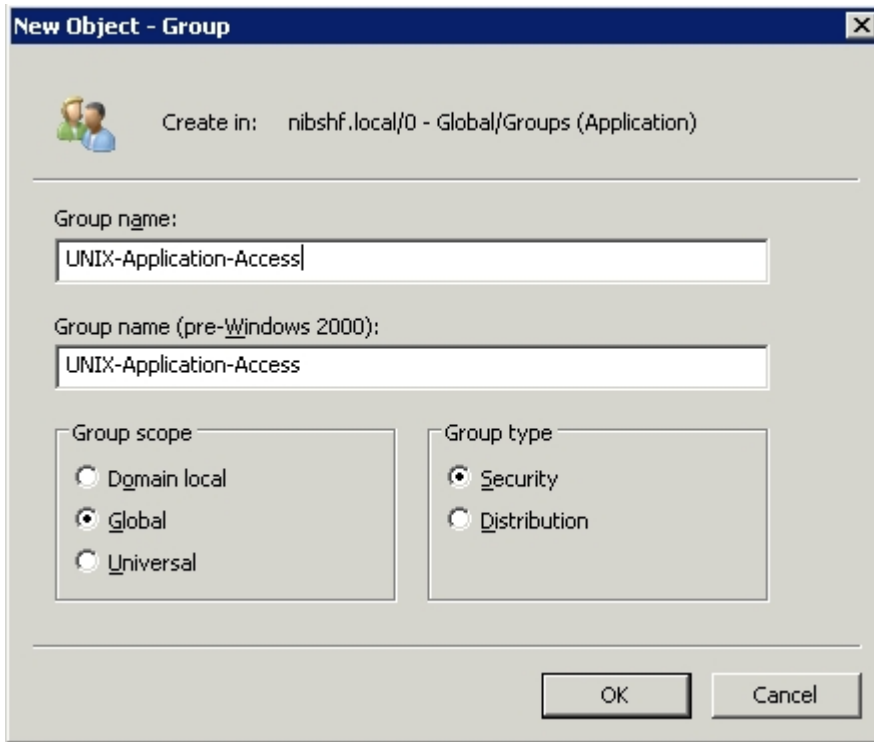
New Object - Group

Create in: nibshf.local/0 - Global/Groups (Application)

Group name:

UNIX-Application-Access

Group name (pre-Windows 2000):

UNIX-Application-Access

Group scope

Domain local

Global

Universal

Group type

Security

Distribution

OK

Cancel